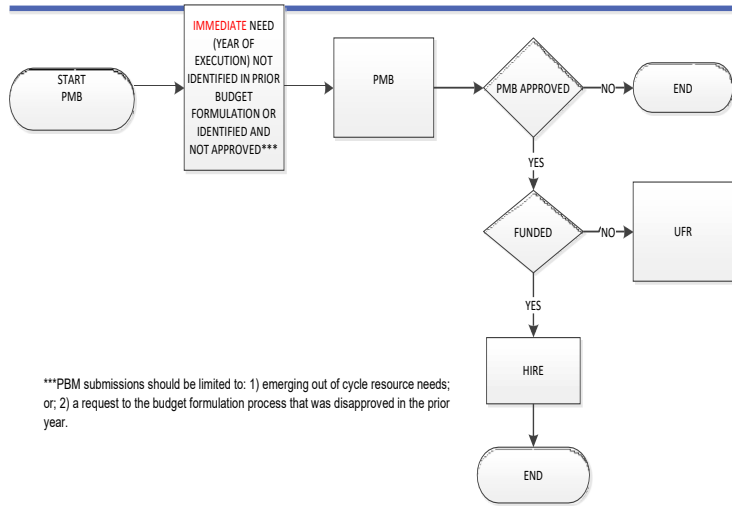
START PMB

IMMEDIATE NEED (YEAR OF EXECUTION) NOT IDENTIFIED IN PRIOR BUDGET FORMULATION OR IDENTIFIED AND NOT APPROVED***

PMB

PMB APPROVED

NO

END

YES

FUNDED

NO

UFR

YES

HIRE

END

***PBM submissions should be limited to: 1) emerging out of cycle resource needs; or; 2) a request to the budget formulation process that was disapproved in the prior year.